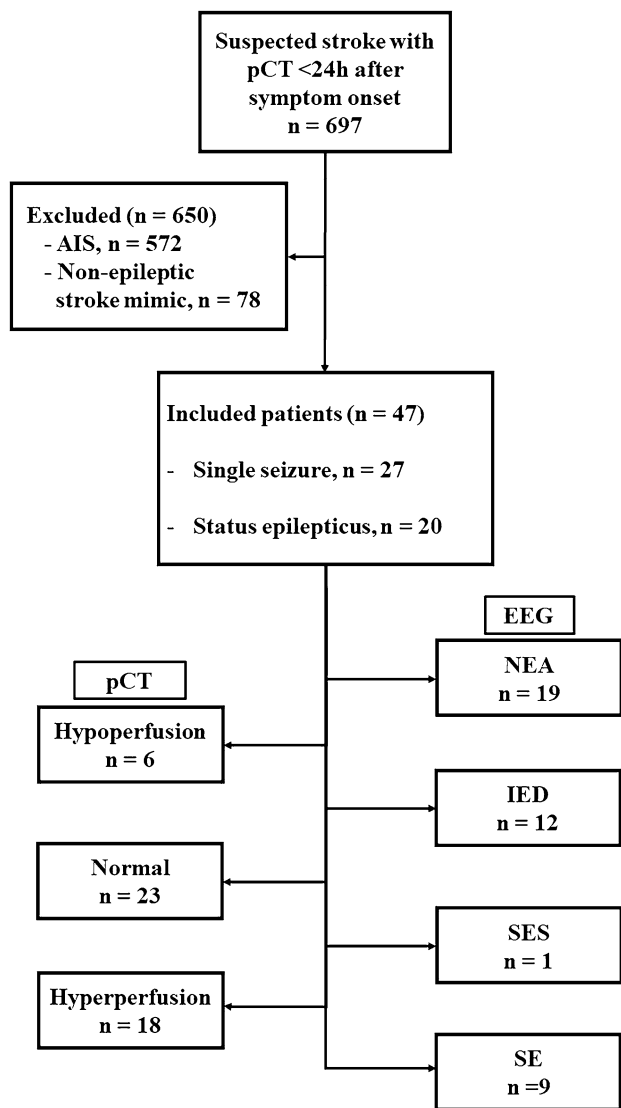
Suspected stroke with pCT <24h after symptom onset
n = 697

Excluded (n = 650)
- AIS, n = 572
- Non-epileptic stroke mimic, n = 78

Included patients (n = 47)
- Single seizure, n = 27
- Status epilepticus, n = 20

EEG

pCT

NEA
n = 19

Hypoperfusion
n = 6

IED
n = 12

Normal
n = 23

SES
n = 1

Hyperperfusion
n = 18

SE
n =9